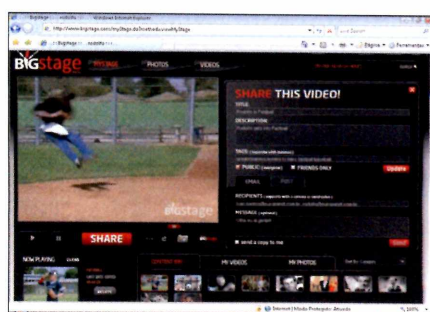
BigStage - mobile - Windows Internet Explorer

http://www.bigstage.com/myStage.do?mobile

BigStage - mobile

Página Ferramentas

BIGstage

PEOPLE PHOTOS VIDEOS

SHARE THIS VIDEO!

TITLE

DESCRIPTION

TAGS

PUBLIC FRIENDS ONLY

Update

EMAIL

RECIPIENTS

MESSAGE

send a copy to me

Send

bigstage

SHARE

NOW PLAYING

MY VIDEOS

MY PHOTOS

Internet | Modo Protegido: Ativado

100%